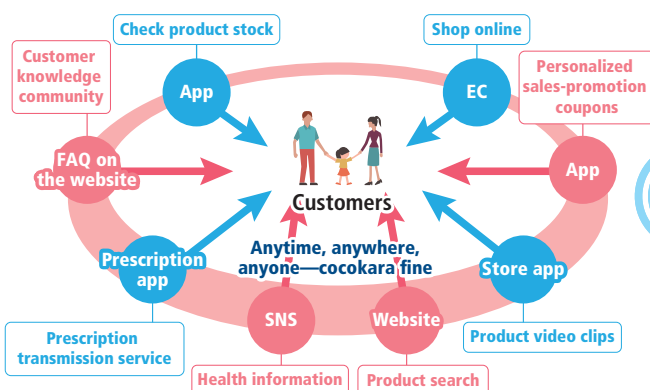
Check product stock

Shop online

Customer knowledge community

Personalized sales-promotion coupons

App

EC

FAQ on the website

App

Customers

Anytime, anywhere, anyone—cocokara fine

Prescription app

Store app

SNS

Website

Prescription transmission service

Product video clips

Health information

Product search